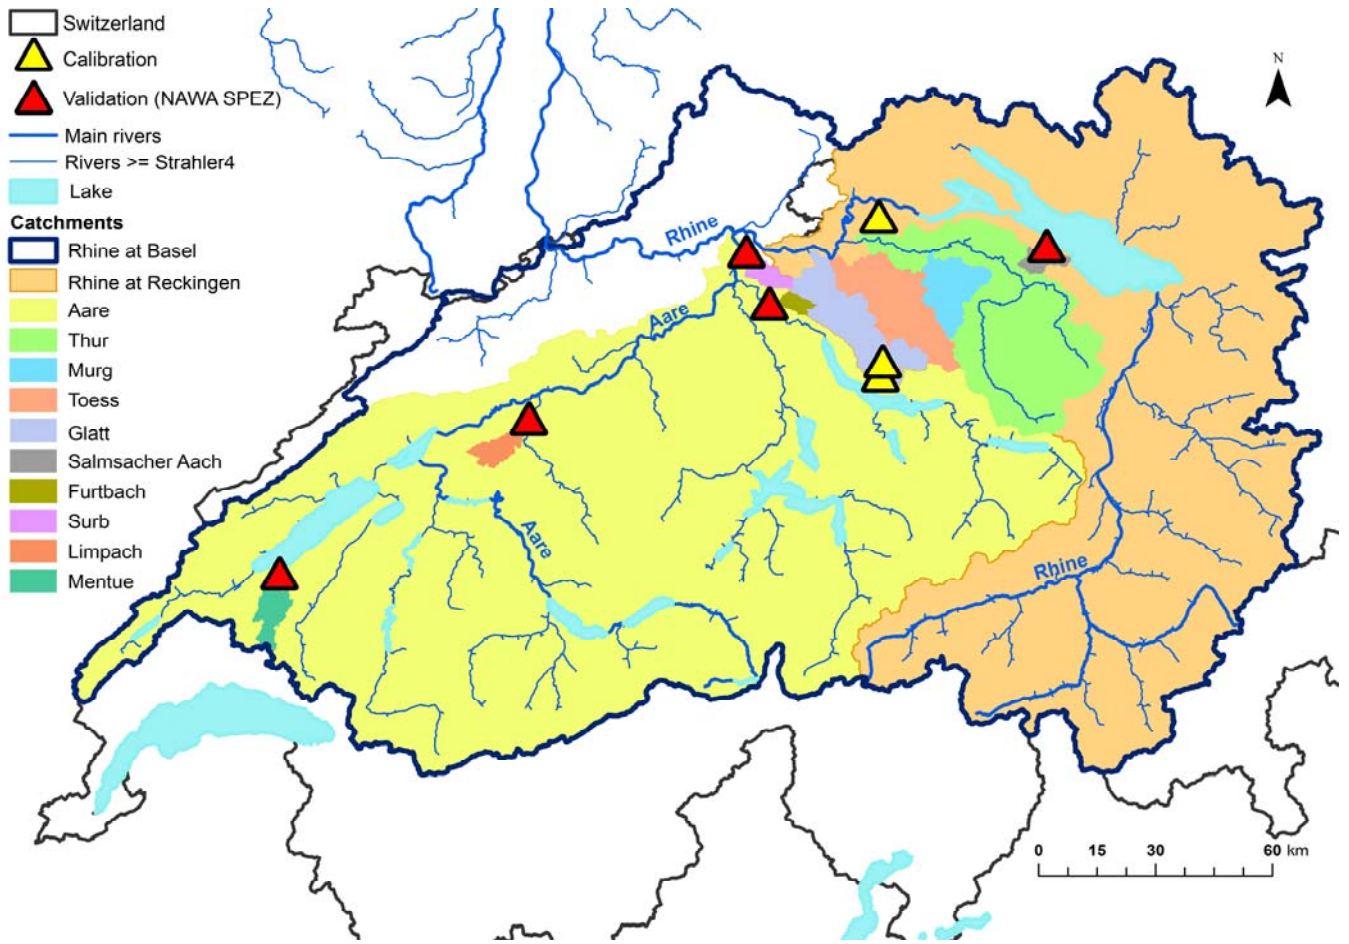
Switzerland
Calibration
Validation (NAWA SPEZ)
Main rivers
Rivers >= Strahler4
Lake
Catchments
Rhine at Basel
Rhine at Reckingen
Aare
Thur
Murg
Toess
Glatt
Salmsacher Aach
Furtbach
Surb
Limpach
Mentue

N

Rhine
Aare
Aare
Rhine

0 15 30 60 km